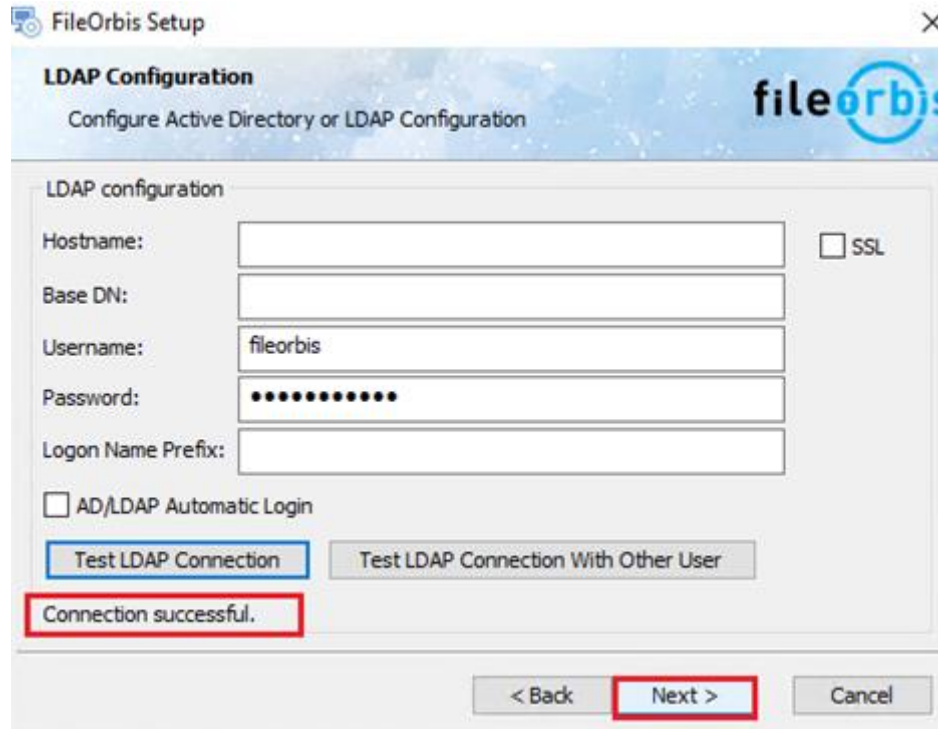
FileOrbis Setup

×

LDAP Configuration

Configure Active Directory or LDAP Configuration

fileorbi

LDAP configuration

Hostname:

SSL

Base DN:

Username: fileorbis

Password: ••••••••••••

Logon Name Prefix:

AD/LDAP Automatic Login

Test LDAP Connection

Test LDAP Connection With Other User

Connection successful.

< Back

Next >

Cancel